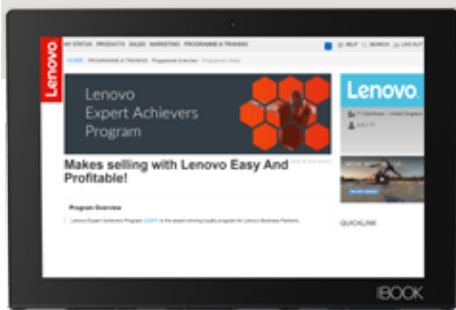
Lenovo

MY STATUS PRODUCTS SALES MARKETING PROGRAMME & TRAINING

HELP SEARCH LOG OUT

HOME PROGRAMME & TRAINING Programme Overview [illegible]

Lenovo Expert Achievers Program

Makes selling with Lenovo Easy And Profitable!

Program Overview

Lenovo Expert Achievers Program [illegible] is the award-winning loyalty program for Lenovo Business Partners.

Lenovo

QUICKLINK

BOOK